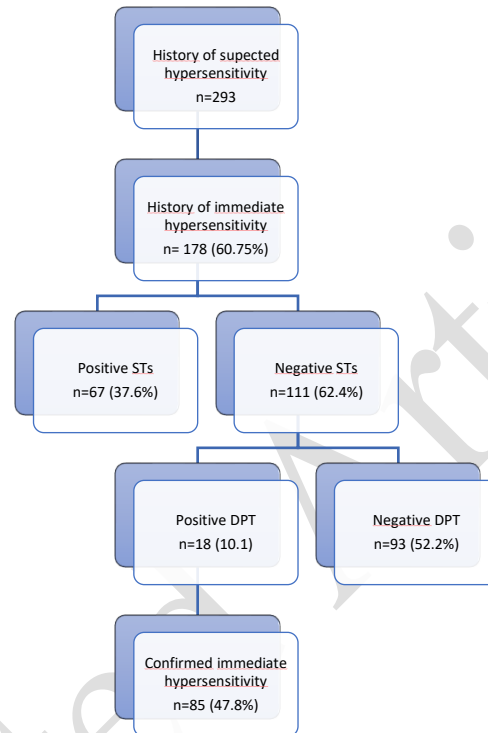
History of supected hypersensitivity
n=293

History of immediate hypersensitivity
n= 178 (60.75%)

Positive STs
n=67 (37.6%)

Negative STs
n=111 (62.4%)

Positive DPT
n=18 (10.1)

Negative DPT
n=93 (52.2%)

Confirmed immediate hypersensitivity
n=85 (47.8%)